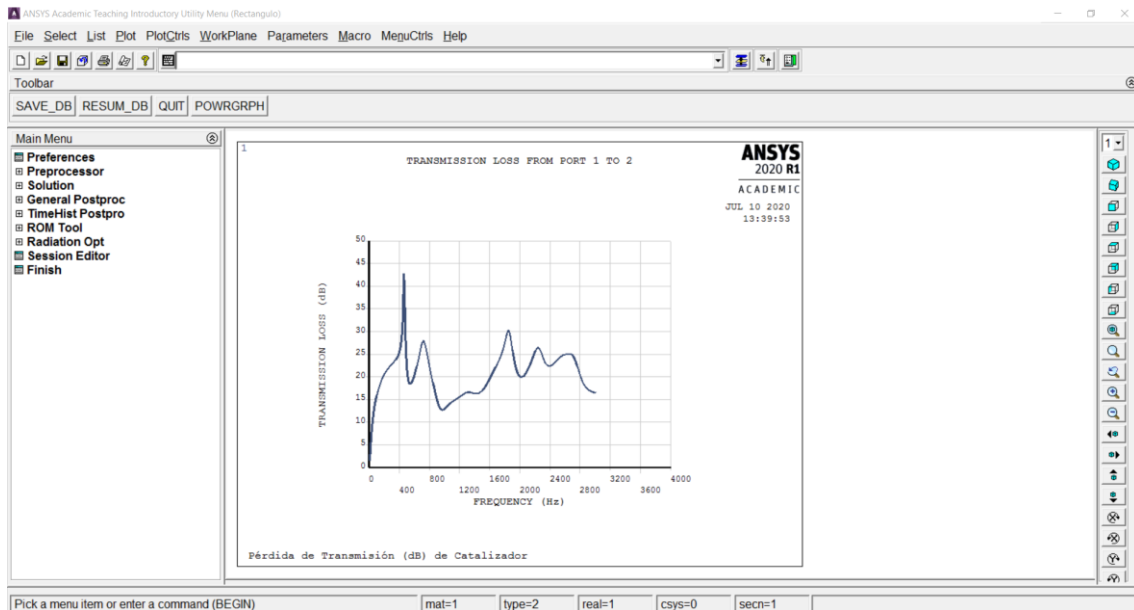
ANSYS Academic Teaching Introductory Utility Menu (Rectangulo)

File Select List Plot PlotCtrls WorkPlane Parameters Macro MenuCtrls Help

Toolbar

SAVE_DB RESUM_DB QUIT POWRGRPH

Main Menu
Preferences
Preprocessor
Solution
General Postproc
TimeHist Postpro
ROM Tool
Radiation Opt
Session Editor
Finish

1

TRANSMISSION LOSS FROM PORT 1 TO 2

ANSYS
2020 R1
ACADEMIC
JUL 10 2020
13:39:53

TRANSMISSION LOSS (dB)

50
45
40
35
30
25
20
15
10
5
0

0 400 800 1200 1600 2000 2400 2800 3200 3600 4000
FREQUENCY (Hz)

Pérdida de Transmisión (dB) de Catalizador

1

Pick a menu item or enter a command (BEGIN) mat=1 type=2 real=1 csys=0 secn=1